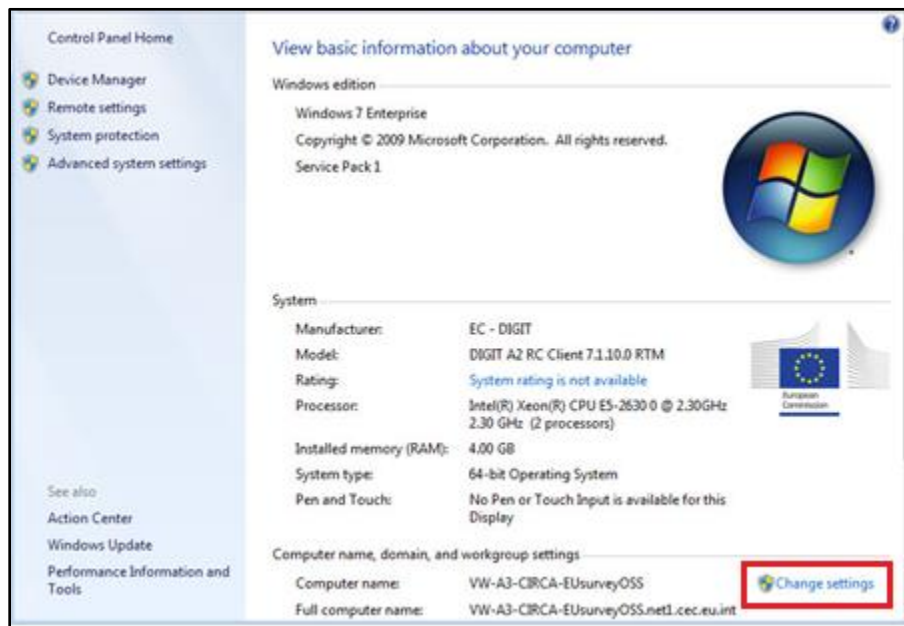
Control Panel Home

Device Manager
Remote settings
System protection
Advanced system settings

See also
Action Center
Windows Update
Performance Information and Tools

View basic information about your computer

Windows edition
Windows 7 Enterprise
Copyright © 2009 Microsoft Corporation. All rights reserved.
Service Pack 1

System

| | |
|---|---|
| Manufacturer: | EC - DIGIT |
| Model: | DIGIT A2 RC Client 7.1.10.0 RTM |
| Rating: | System rating is not available |
| Processor: | Intel(R) Xeon(R) CPU E5-2630 0 @ 2.30GHz 2.30 GHz (2 processors) |
| Installed memory (RAM): | 4.00 GB |
| System type: | 64-bit Operating System |
| Pen and Touch: | No Pen or Touch Input is available for this Display |

European Commission

Computer name, domain, and workgroup settings

| | |
|---|---|
| Computer name: | VW-A3-CIRCA-EUsurveyOSS |
| Full computer name: | VW-A3-CIRCA-EUsurveyOSS.net1.cec.eu.int |

Change settings